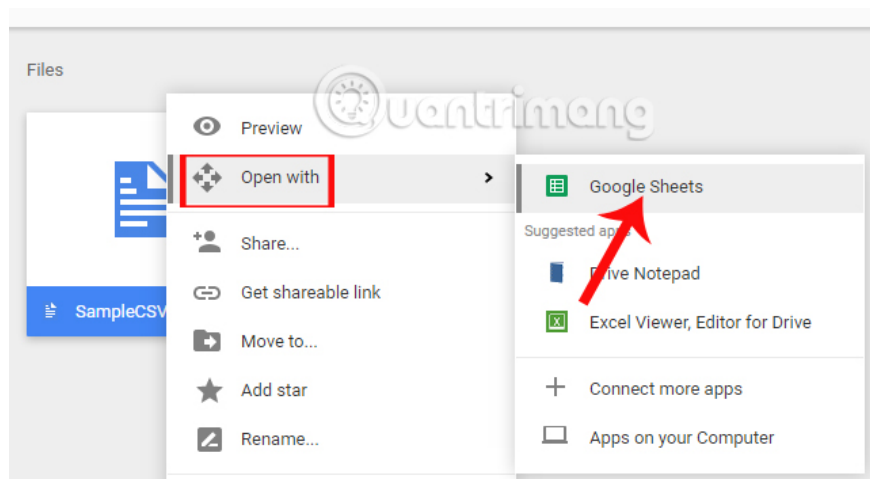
Files

SampleCSV

Preview

Open with

Share...

Get shareable link

Move to...

Add star

Rename...

Google Sheets

Suggested apps

Drive Notepad

Excel Viewer, Editor for Drive

Connect more apps

Apps on your Computer

quantrimang